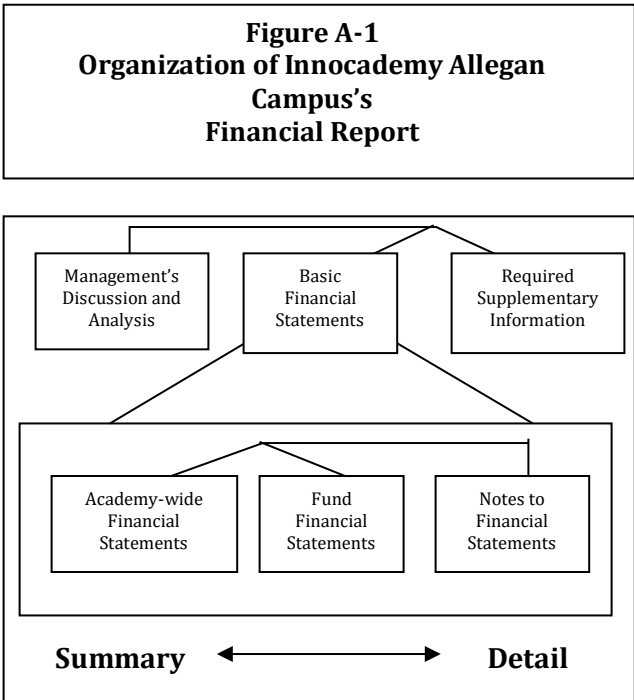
Figure A-1
Organization of Innocademy Allegan Campus's
Financial Report

Management's Discussion and Analysis

Basic Financial Statements

Required Supplementary Information

Academy-wide Financial Statements

Fund Financial Statements

Notes to Financial Statements

Summary

Detail